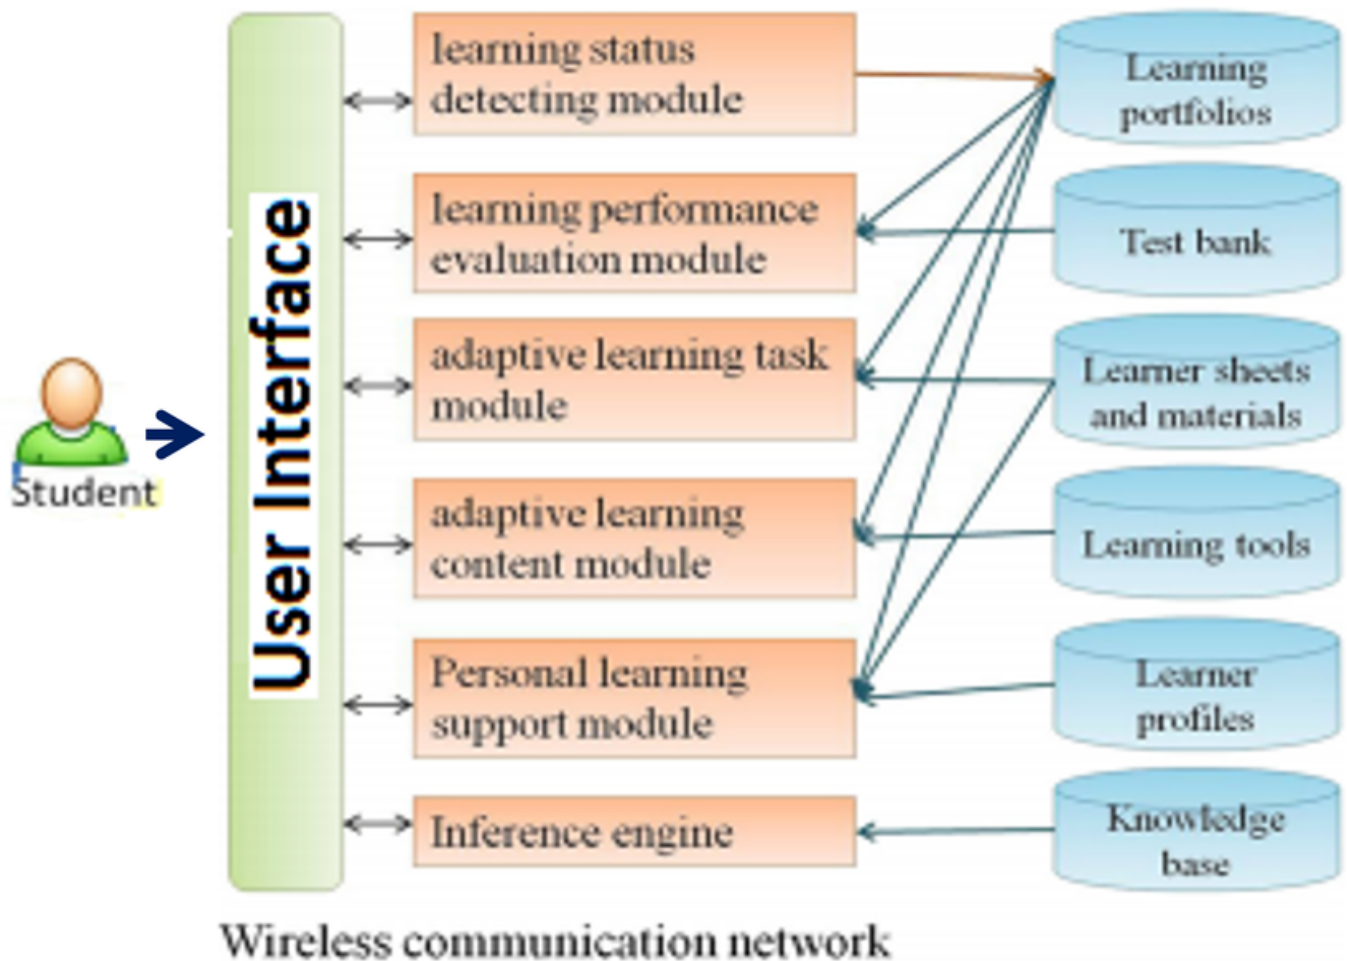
Student

User Interface

learning status detecting module

learning performance evaluation module

adaptive learning task module

adaptive learning content module

Personal learning support module

Inference engine

Learning portfolios

Test bank

Learner sheets and materials

Learning tools

Learner profiles

Knowledge base

Wireless communication network